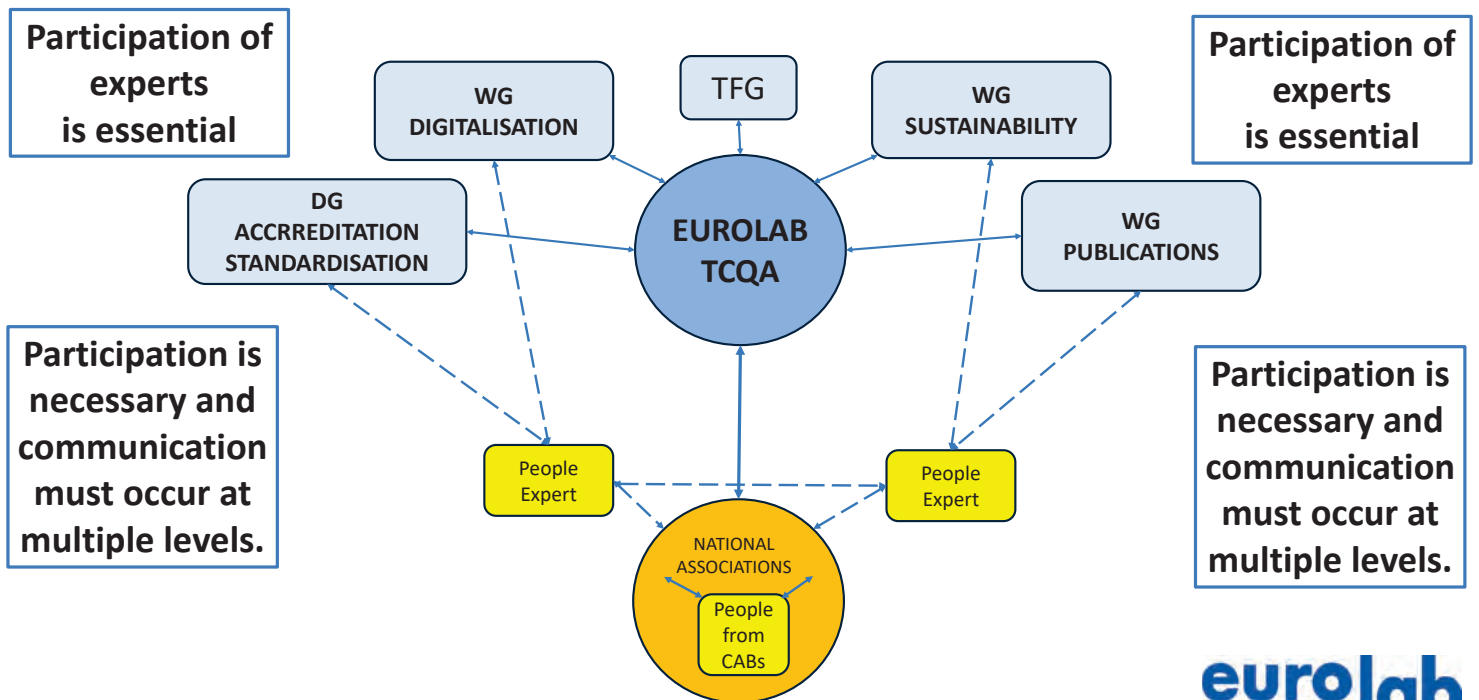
Participation of experts is essential

WG DIGITALISATION

TFG

WG SUSTAINABILITY

Participation of experts is essential

DG ACCRREDITATION STANDARDISATION

EUROLAB TCQA

WG PUBLICATIONS

Participation is necessary and communication must occur at multiple levels.

Participation is necessary and communication must occur at multiple levels.

People Expert

People Expert

NATIONAL ASSOCIATIONS

People from CABs

eurolab